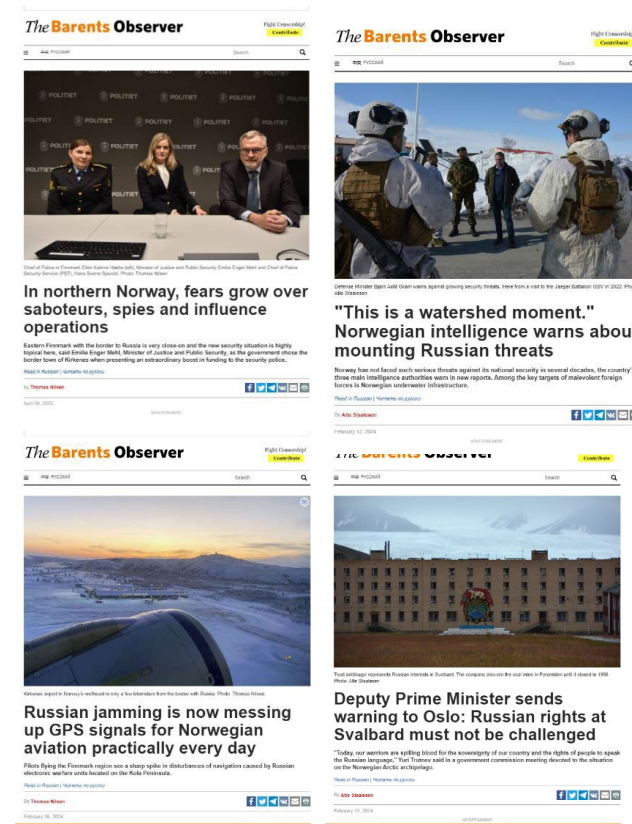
The Barents Observer

Fight Censorship! Contribute

РУССКИЙ Search

POLITIET POLITIET POLITIET POLITIET POLITIET

Chief of Police in Finnmark Ellen Katrine Hætta (left), Minister of Justice and Public Security Emilie Enger Mehl and Chief of Police Security Service (PST), Hans Sverre Sjøvold. Photo: Thomas Nilsen

In northern Norway, fears grow over saboteurs, spies and influence operations

Eastern Finnmark with the border to Russia is very close-on and the new security situation is highly topical here, said Emilie Enger Mehl, Minister of Justice and Public Security, as the government chose the border town of Kirkenes when presenting an extraordinary boost in funding to the security police.

Read in Russian | Читать по-русски

By Thomas Nilsen

April 06, 2022

The Barents Observer

Fight Censorship! Contribute

РУССКИЙ Search

Defense Minister Bjørn Arild Gram warns against growing security threats. Here from a visit to the Jaeger Battalion GSV in 2022. Photo: Atle Staalesen

"This is a watershed moment." Norwegian intelligence warns about mounting Russian threats

Norway has not faced such serious threats against its national security in several decades, the country's three main intelligence authorities warn in new reports. Among the key targets of malevolent foreign forces is Norwegian underwater infrastructure.

Read in Russian | Читать по-русски

By Atle Staalesen

February 12, 2024

The Barents Observer

Fight Censorship! Contribute

РУССКИЙ Search

Kirkenes airport in Norway's northeast is only a few kilometers from the border with Russia. Photo: Thomas Nilsen

Russian jamming is now messing up GPS signals for Norwegian aviation practically every day

Pilots flying the Finnmark region see a sharp spike in disturbances of navigation caused by Russian electronic warfare units located on the Kola Peninsula.

Read in Russian | Читать по-русски

By Thomas Nilsen

February 06, 2024

The Barents Observer

Contribute

Search

Trust Arktikugol represents Russian interests in Svalbard. The company also ran the coal mine in Pyramiden until it closed in 1998. Photo: Atle Staalesen

Deputy Prime Minister sends warning to Oslo: Russian rights at Svalbard must not be challenged

"Today, our warriors are spilling blood for the sovereignty of our country and the rights of people to speak the Russian language," Yuri Trutnev said in a government commission meeting devoted to the situation on the Norwegian Arctic archipelago.

Read in Russian | Читать по-русски

By Atle Staalesen

February 15, 2024